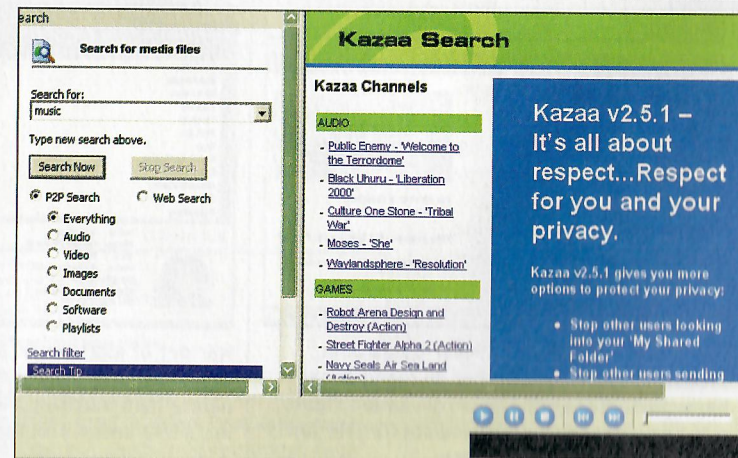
earch

Search for media files

Search for:
music

Type new search above.

Search Now
Stop Search

P2P Search
Web Search

Everything
Audio
Video
Images
Documents
Software
Playlists

Search filter
Search Tip

Kazaa Search

Kazaa Channels

AUDIO

- Public Enemy - 'Welcome to the Terrordome'
- Black Uhuru - 'Liberation 2000'
- Culture One Stone - 'Tribal War'
- Moses - 'She'
- Waylandsphere - 'Resolution'

GAMES

- Robot Arena Design and Destroy (Action)
- Street Fighter Alpha 2 (Action)
- Navy Seals Air Sea Land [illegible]

Kazaa v2.5.1 – It's all about respect...Respect for you and your privacy.

Kazaa v2.5.1 gives you more options to protect your privacy:

• Stop other users looking into your 'My Shared Folder'
• Stop other users sending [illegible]